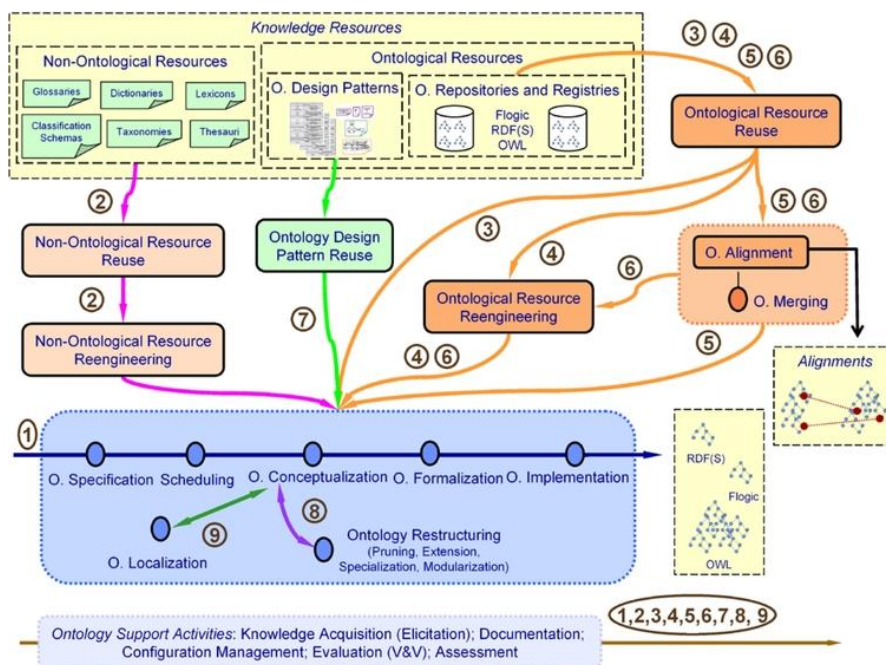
Knowledge Resources

Non-Ontological Resources

Glossaries

Dictionaries

Lexicons

Classification Schemas

Taxonomies

Thesauri

Ontological Resources

O. Design Patterns

O. Repositories and Registries

Flogic
RDF(S)
OWL

③ ④
⑤ ⑥

Ontological Resource Reuse

②

Non-Ontological Resource Reuse

②

Non-Ontological Resource Reengineering

Ontology Design Pattern Reuse

⑦

③

④

⑤ ⑥

O. Alignment

⑥

O. Merging

Ontological Resource Reengineering

④ ⑥

⑤

Alignments

①

O. Specification

Scheduling

O. Conceptualization

O. Formalization

O. Implementation

RDF(S)

Flogic

OWL

⑨

⑧

O. Localization

Ontology Restructuring
(Pruning, Extension, Specialization, Modularization)

1,2,3,4,5,6,7,8, 9

Ontology Support Activities: Knowledge Acquisition (Elicitation); Documentation; Configuration Management; Evaluation (V&V); Assessment